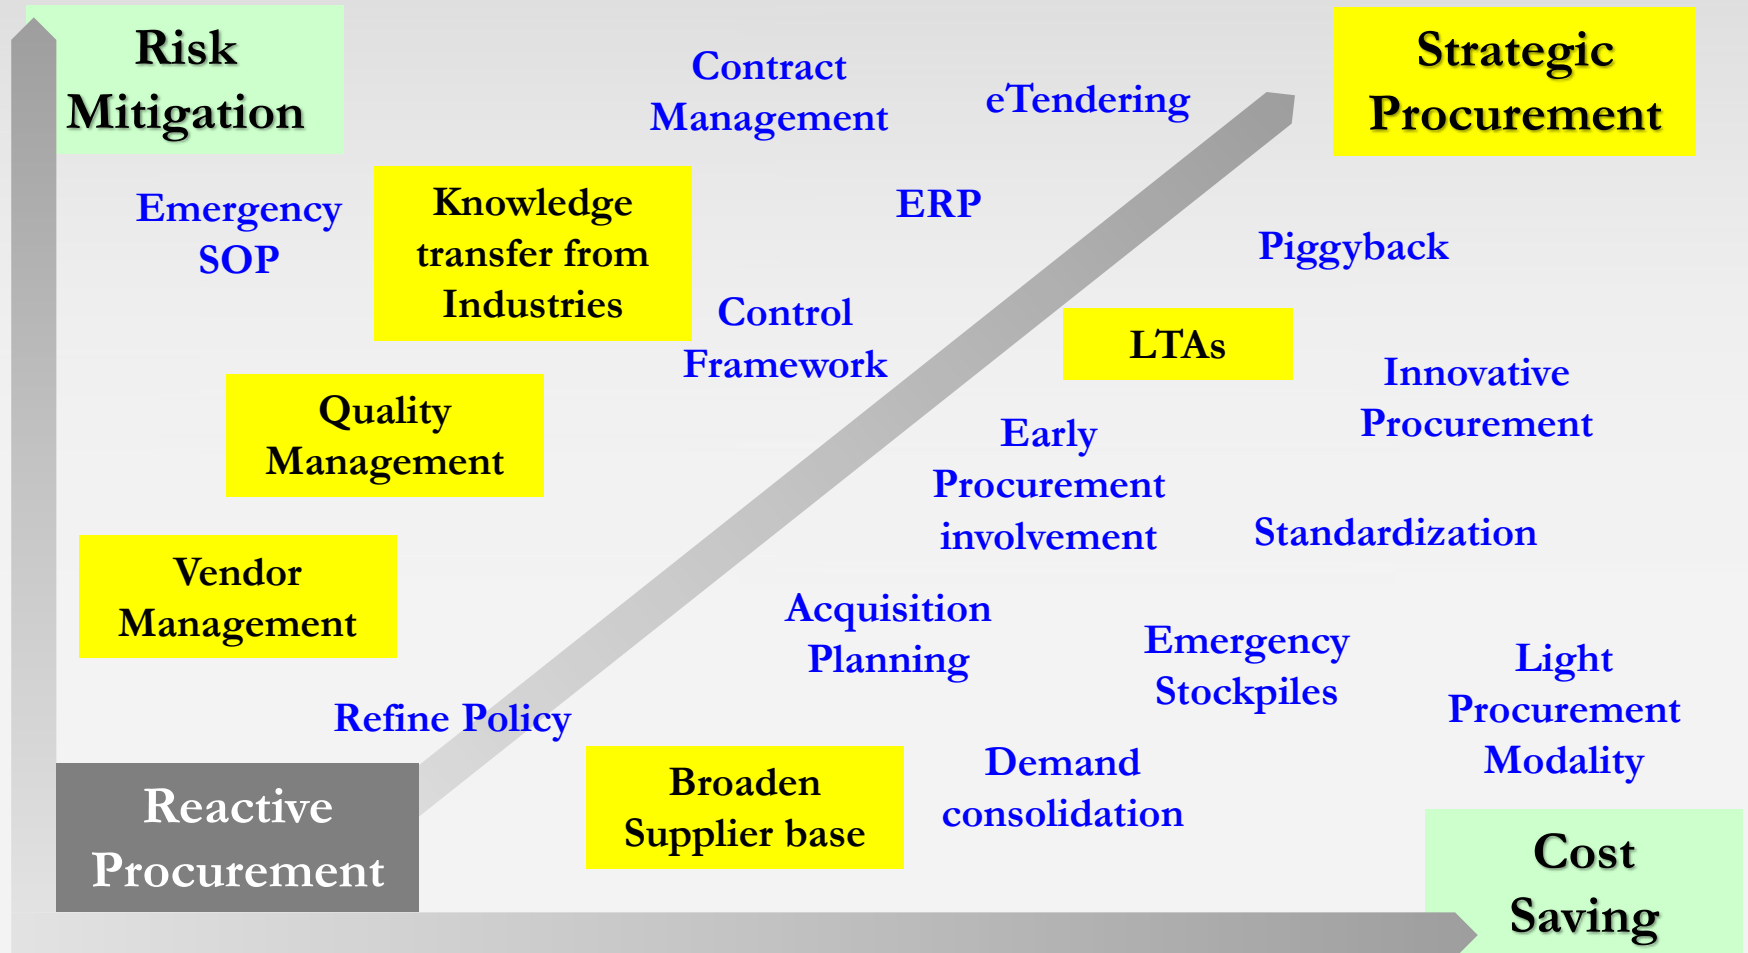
Risk Mitigation

Contract Management

eTendering

Strategic Procurement

Emergency SOP

Knowledge transfer from Industries

ERP

Piggyback

Control Framework

LTAs

Innovative Procurement

Quality Management

Early Procurement involvement

Standardization

Vendor Management

Acquisition Planning

Emergency Stockpiles

Light Procurement Modality

Refine Policy

Demand consolidation

Reactive Procurement

Broaden Supplier base

Cost Saving